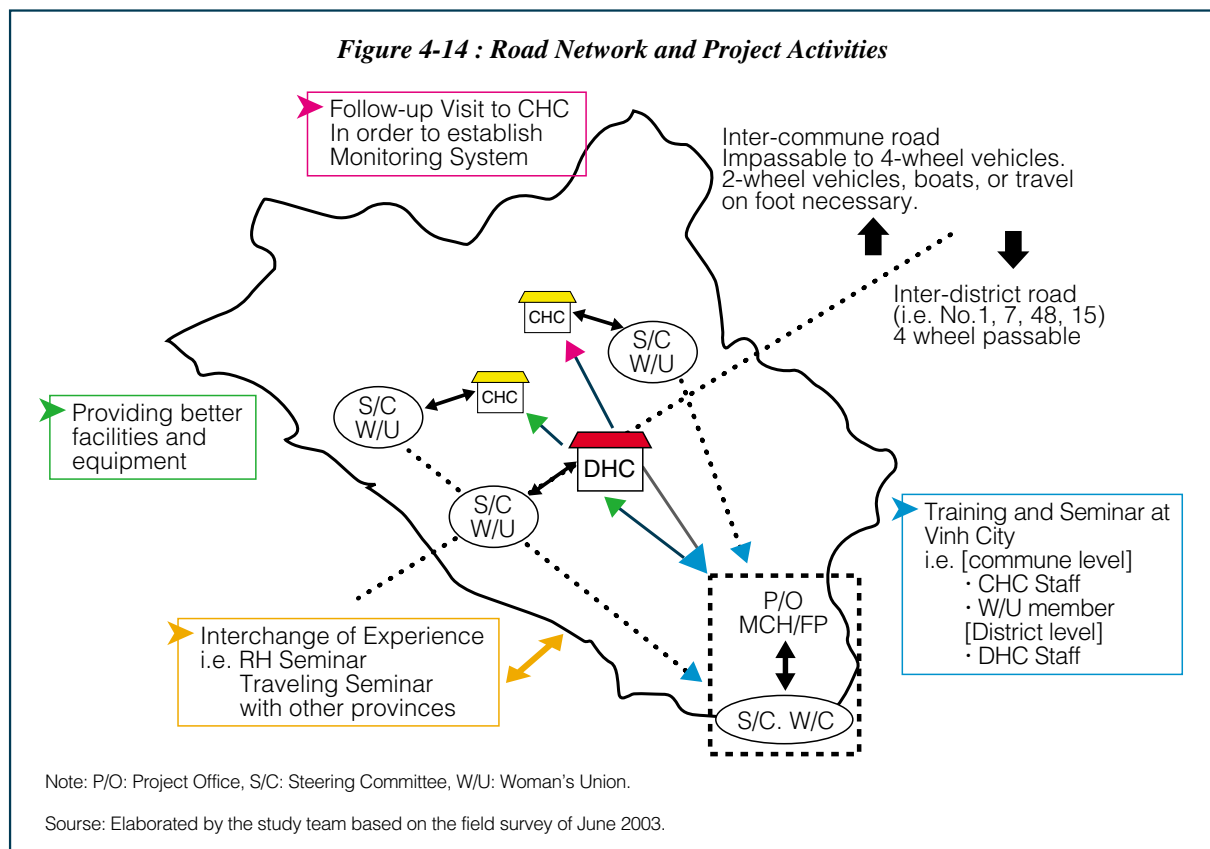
Figure 4-14 : Road Network and Project Activities

Follow-up Visit to CHC
In order to establish
Monitoring System

Inter-commune road
Impassable to 4-wheel vehicles.
2-wheel vehicles, boats, or travel
on foot necessary.

Inter-district road
(i.e. No.1, 7, 48, 15)
4 wheel passable

CHC

S/C
W/U

CHC

S/C
W/U

Providing better
facilities and
equipment

DHC

S/C
W/U

Training and Seminar at
Vinh City
i.e. [commune level]
・CHC Staff
・W/U member
[District level]
・DHC Staff

P/O
MCH/FP

Interchange of Experience
i.e. RH Seminar
Traveling Seminar
with other provinces

S/C. W/C

Note: P/O: Project Office, S/C: Steering Committee, W/U: Woman's Union.

Sourse: Elaborated by the study team based on the field survey of June 2003.